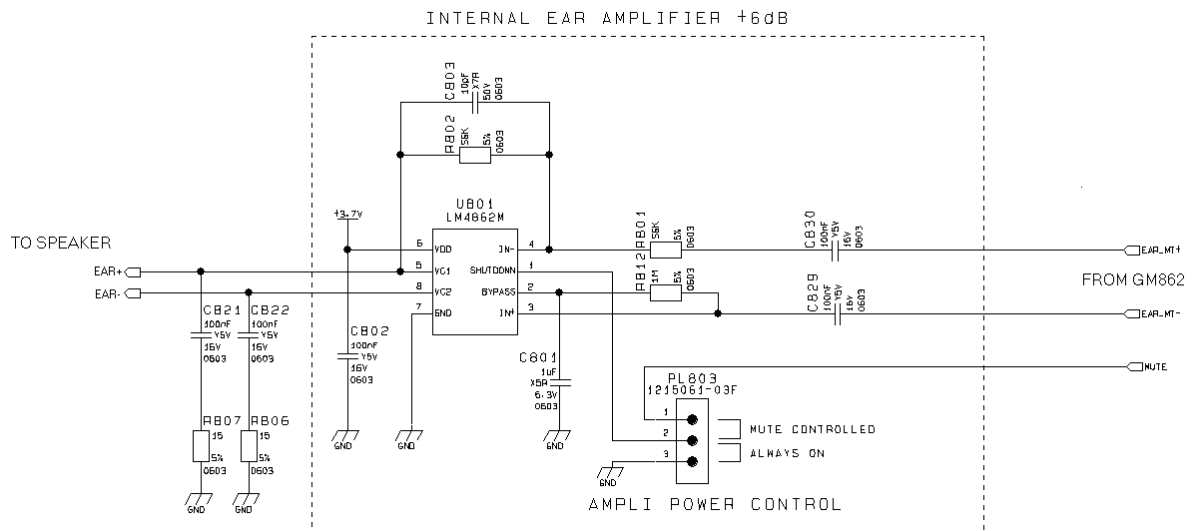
INTERNAL EAR AMPLIFIER +6dB

C803
10pF
X7R
50V
0603

R802
56K
5%
0603

U801
LM4862M

+3.7V

6 VDD
5 VC1
8 VC2
7 GND
IN- 4
SHUTDOWN 1
BYPASS 2
IN+ 3

TO SPEAKER

EAR+
EAR-

C821
100nF
Y5V
16V
0603

C822
100nF
Y5V
16V
0603

C802
100nF
Y5V
16V
0603

R807
15
5%
0603

R806
15
5%
0603

GND
GND
GND
GND
GND

R812
1M
5%
0603

R801
56K
5%
0603

C830
100nF
Y5V
16V
0603

C829
100nF
Y5V
16V
0603

C801
1uF
X5R
6.3V
0603

GND

EAR_MT+
EAR_MT-

FROM GM862

MUTE

PL803
1215061-03F

1
2
3

MUTE CONTROLLED
ALWAYS ON

GND

AMPLI POWER CONTROL